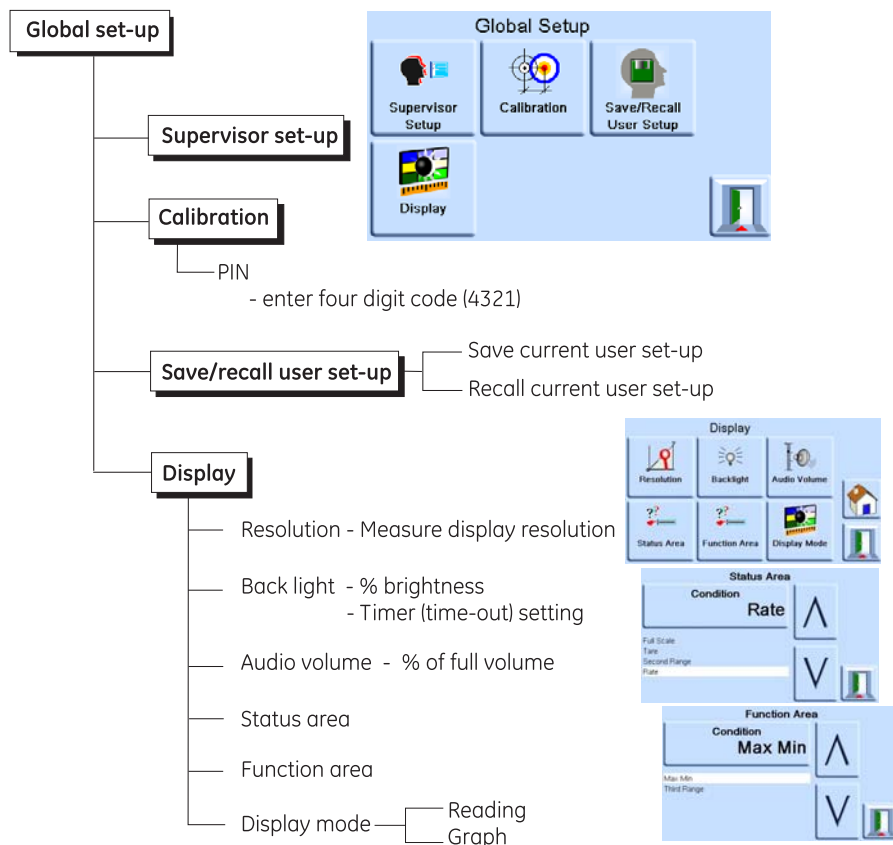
Global set-up

Global Setup

Supervisor Setup

Calibration

Save/Recall User Setup

Display

Supervisor set-up

Calibration

PIN

- enter four digit code (4321)

Save/recall user set-up

Save current user set-up

Recall current user set-up

Display

Display

Resolution

Backlight

Audio Volume

Status Area

Function Area

Display Mode

Resolution - Measure display resolution

Back light - % brightness

- Timer (time-out) setting

Status Area

Condition

Rate

Full Scale

Tare

Second Range

Rate

Audio volume - % of full volume

Status area

Function area

Function Area

Condition

Max Min

Max Min

Third Range

Display mode

Reading

Graph